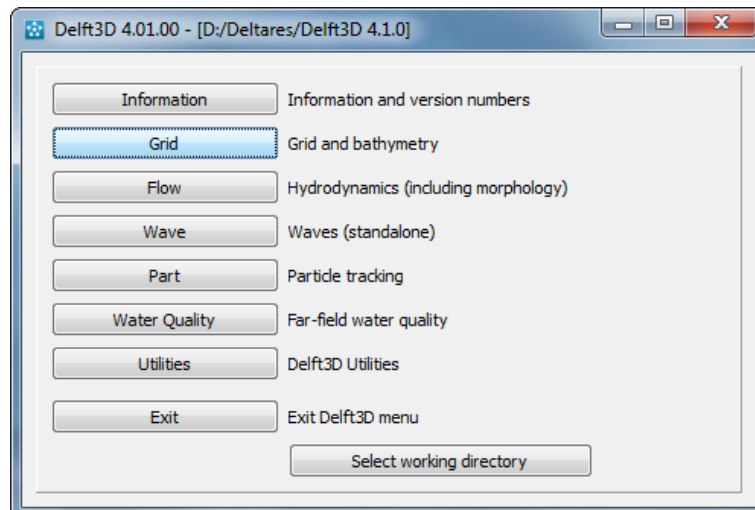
Delft3D 4.01.00 - [D:/Deltares/Delft3D 4.1.0]

Information Information and version numbers

Grid Grid and bathymetry

Flow Hydrodynamics (including morphology)

Wave Waves (standalone)

Part Particle tracking

Water Quality Far-field water quality

Utilities Delft3D Utilities

Exit Exit Delft3D menu

Select working directory